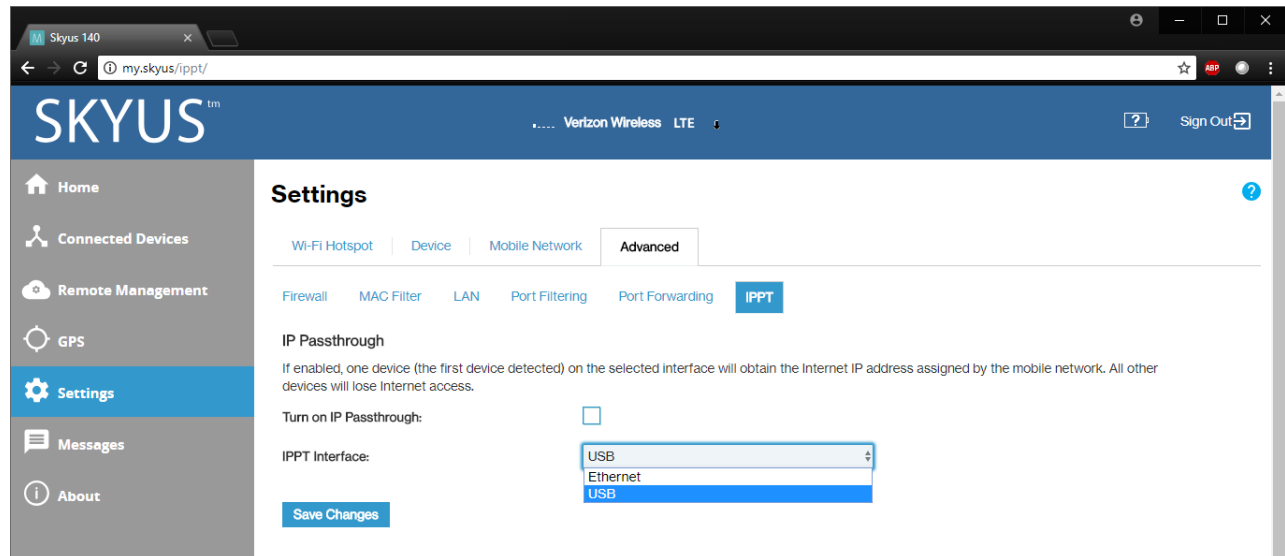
Skyus 140

my.skyus/ippt/

ABP

SKYUS tm

Verizon Wireless LTE

Sign Out

Home

Connected Devices

Remote Management

GPS

Settings

Messages

About

Settings

Wi-Fi Hotspot | Device | Mobile Network | Advanced

Firewall | MAC Filter | LAN | Port Filtering | Port Forwarding | IPPT

IP Passthrough

If enabled, one device (the first device detected) on the selected interface will obtain the Internet IP address assigned by the mobile network. All other devices will lose Internet access.

Turn on IP Passthrough:

IPPT Interface: USB

Ethernet

USB

Save Changes